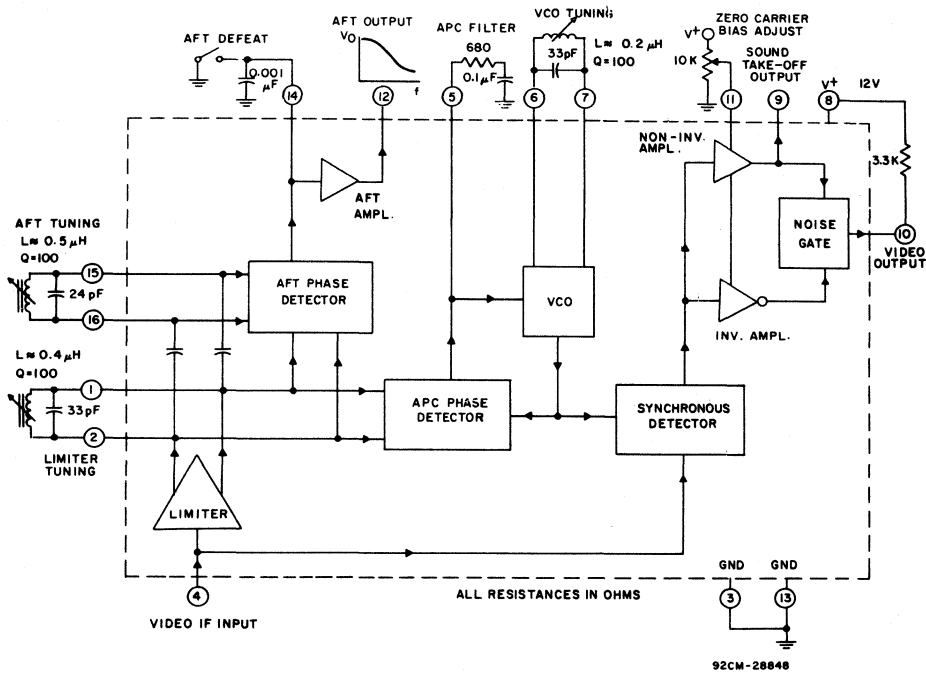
AFT DEFEAT
0.001 μF
14
AFT OUTPUT
$V_O$
f
12
APC FILTER
680
0.1μF
5
VCO TUNING
33pF
L≈ 0.2 μH
Q=100
6
7
ZERO CARRIER BIAS ADJUST
V+
10K
11
SOUND TAKE-OFF OUTPUT
9
V+
8
12V
3.3K
NON-INV. AMPL.
AFT AMPL.
NOISE GATE
10
VIDEO OUTPUT
AFT TUNING
L≈ 0.5 μH
Q=100
15
24 pF
16
AFT PHASE DETECTOR
VCO
INV. AMPL.
L≈ 0.4 μH
Q=100
1
33pF
2
LIMITER TUNING
APC PHASE DETECTOR
SYNCHRONOUS DETECTOR
LIMITER
4
VIDEO IF INPUT
GND
3
GND
13
ALL RESISTANCES IN OHMS
92CM-28848